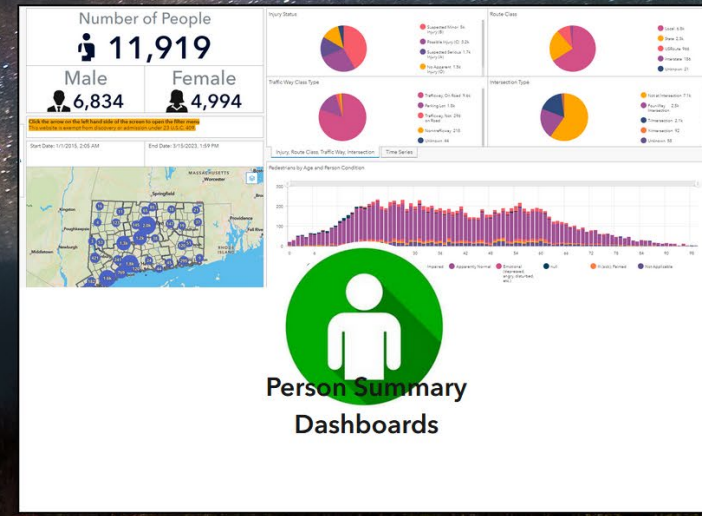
Number of People
11,919
Male
6,834
Female
4,994
Click the arrow on the left hand side of the screen to open the filter menu.
This website is exempt from discovery or admission under 23 U.S.C. 409.
Start Date: 1/1/2015, 2:05 AM
End Date: 3/15/2023, 1:59 PM
Injury Status
Suspected Minor
Possible Injury
Suspected Serious Injury
No Apparent Injury
Route Class
Local
State
USRoute
Interstate
Unknown
Traffic Way Class Type
Intersection Type
Not at Intersection
Four-Way Intersection
T-Intersection
Y-Intersection
Unknown
Injury, Route Class, Traffic Way, Intersection
Time Series
Pedestrians by Age and Person Condition
MASSACHUSETTS
Springfield
Worcester
Providence
RHODE ISLAND
Middletown
Apparently Normal
Emotional
Ill
Not Applicable
Person Summary
Dashboards